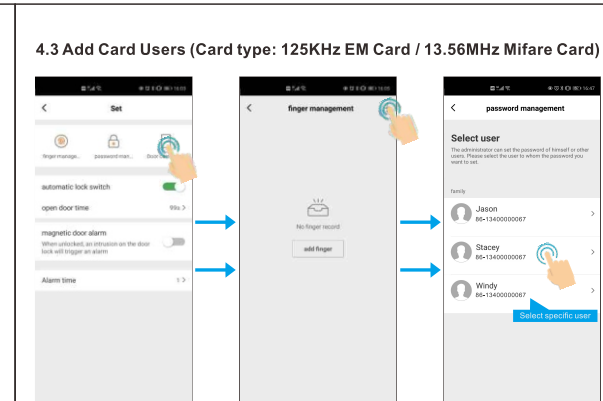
4.3 Add Card Users (Card type: 125KHz EM Card / 13.56MHz Mifare Card)

<
Set

finger manage...
password man...
Door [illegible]

automatic lock switch

open door time
99s >

magnetic door alarm
When unlocked, an intrusion on the door lock will trigger an alarm

Alarm time
1 >

<
finger management

No finger record

add finger

<
password management

Select user
The administrator can set the password of himself or other users. Please select the user to whom the password you want to set.

family

Jason
86-13400000067

Stacey
86-13400000067

Windy
86-13400000067

Select specific user